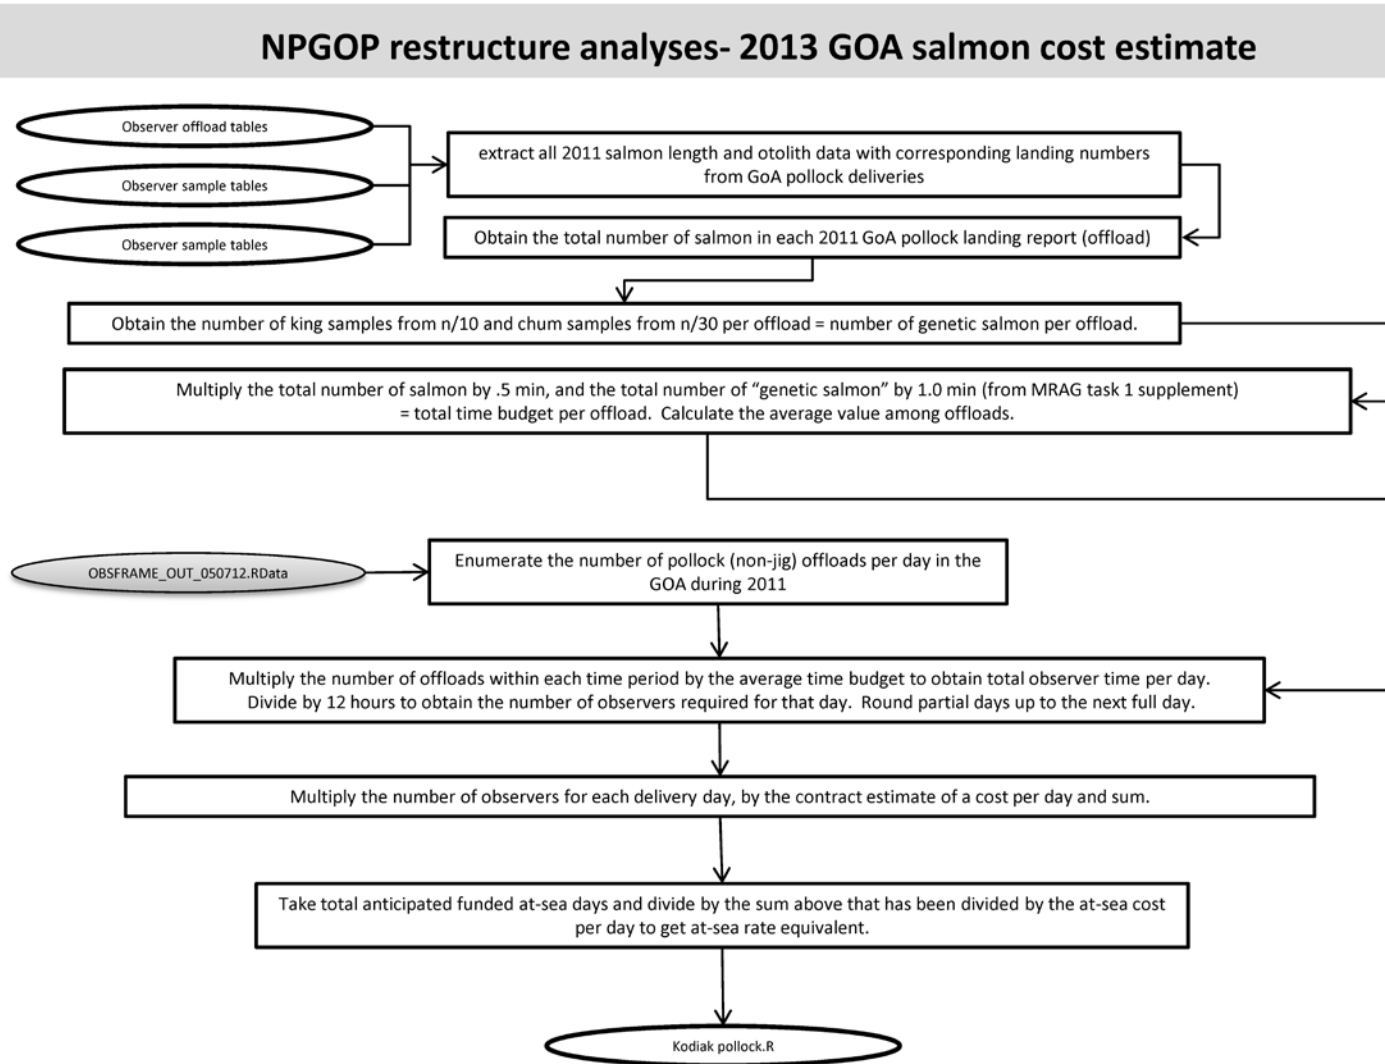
NPGOP restructure analyses- 2013 GOA salmon cost estimate

Observer offload tables

Observer sample tables

Observer sample tables

extract all 2011 salmon length and otolith data with corresponding landing numbers from GoA pollock deliveries

Obtain the total number of salmon in each 2011 GoA pollock landing report (offload)

Obtain the number of king samples from n/10 and chum samples from n/30 per offload = number of genetic salmon per offload.

Multiply the total number of salmon by .5 min, and the total number of "genetic salmon" by 1.0 min (from MRAG task 1 supplement) = total time budget per offload. Calculate the average value among offloads.

OBSFRAME_OUT_050712.RData

Enumerate the number of pollock (non-jig) offloads per day in the GOA during 2011

Multiply the number of offloads within each time period by the average time budget to obtain total observer time per day. Divide by 12 hours to obtain the number of observers required for that day. Round partial days up to the next full day.

Multiply the number of observers for each delivery day, by the contract estimate of a cost per day and sum.

Take total anticipated funded at-sea days and divide by the sum above that has been divided by the at-sea cost per day to get at-sea rate equivalent.

Kodiak pollock.R